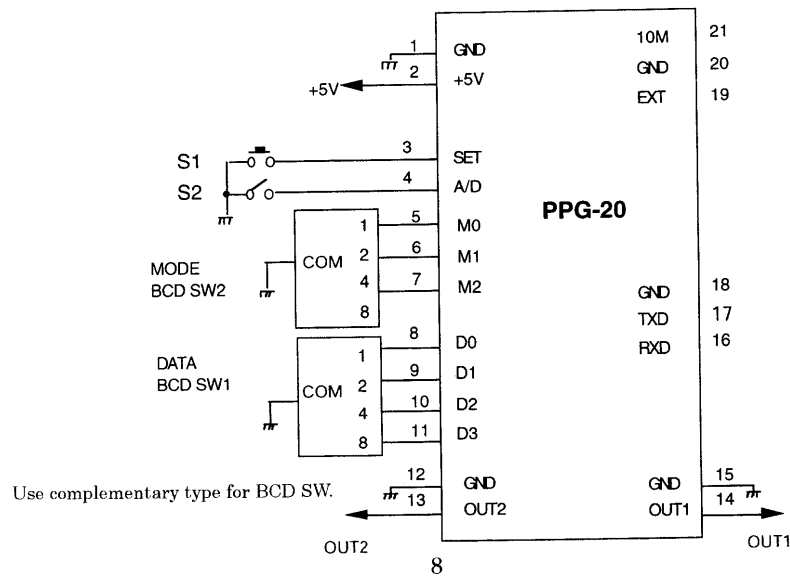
1 GND
2 +5V
+5V
10M 21
GND 20
EXT 19
S1
3 SET
S2
4 A/D
PPG-20
MODE
BCD SW2
COM
1
2
4
8
5 M0
6 M1
7 M2
GND 18
TXD 17
RXD 16
DATA
BCD SW1
COM
1
2
4
8
8 D0
9 D1
10 D2
11 D3
Use complementary type for BCD SW.
12 GND
13 OUT2
GND 15
OUT1 14
OUT2
OUT1
8